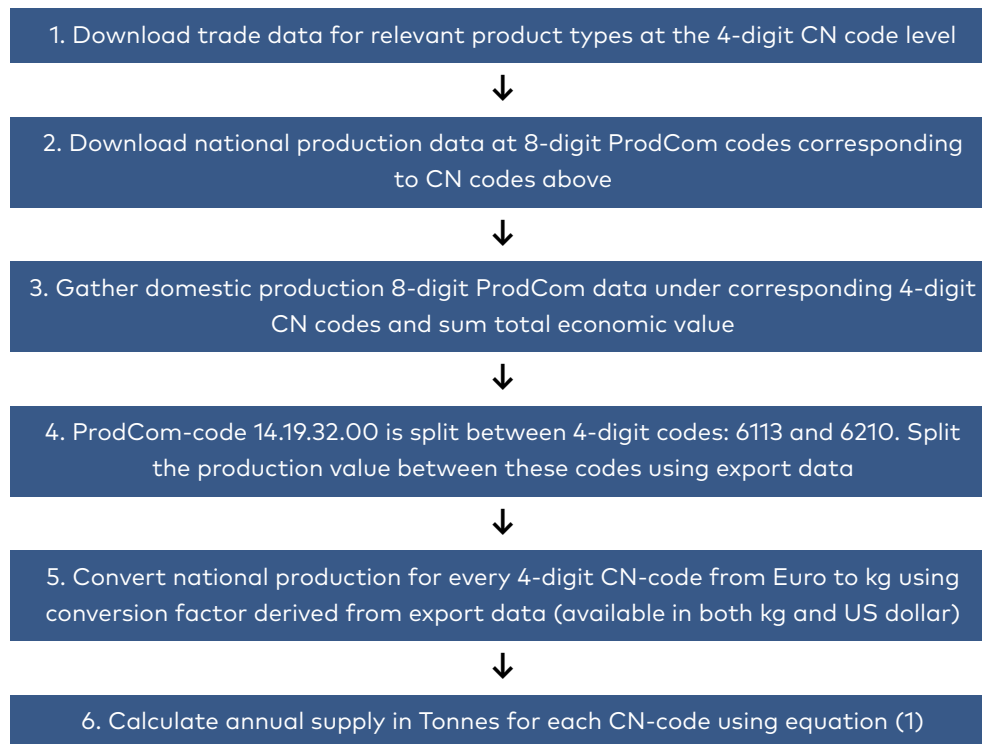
1. Download trade data for relevant product types at the 4-digit CN code level

2. Download national production data at 8-digit ProdCom codes corresponding to CN codes above

3. Gather domestic production 8-digit ProdCom data under corresponding 4-digit CN codes and sum total economic value

4. ProdCom-code 14.19.32.00 is split between 4-digit codes: 6113 and 6210. Split the production value between these codes using export data

5. Convert national production for every 4-digit CN-code from Euro to kg using conversion factor derived from export data (available in both kg and US dollar)

6. Calculate annual supply in Tonnes for each CN-code using equation (1)